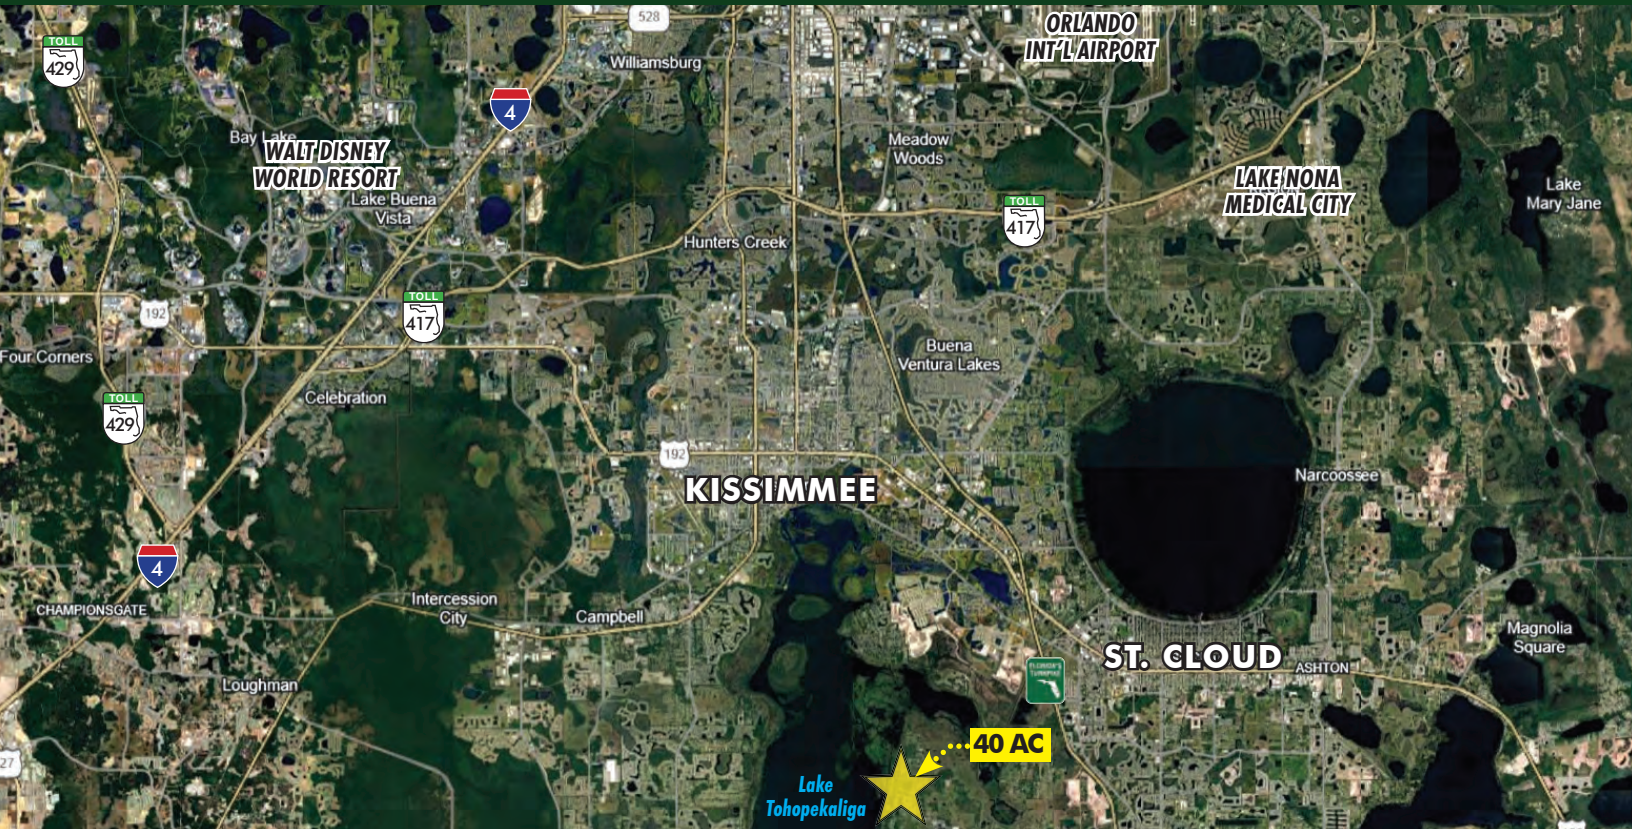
528
ORLANDO INT'L AIRPORT
TOLL 429
Williamsburg
4
Bay Lake
WALT DISNEY WORLD RESORT
Lake Buena Vista
Meadow Woods
LAKE NONA MEDICAL CITY
Lake Mary Jane
TOLL 417
Hunters Creek
TOLL 417
192
Four Corners
Buena Ventura Lakes
Celebration
TOLL 429
192
KISSIMMEE
Narcoossee
4
CHAMPIONSGATE
Intercession City
Campbell
Magnolia Square
ST. CLOUD
ASHTON
Loughman
27
40 AC
Lake Tohopekaliga